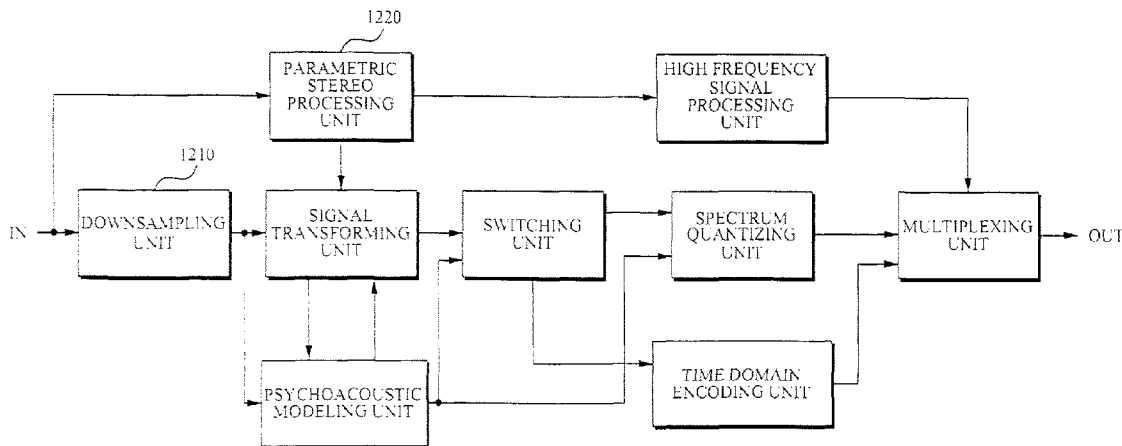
1220

PARAMETRIC STEREO PROCESSING UNIT

HIGH FREQUENCY SIGNAL PROCESSING UNIT

1210

IN

DOWNSAMPLING UNIT

SIGNAL TRANSFORMING UNIT

SWITCHING UNIT

SPECTRUM QUANTIZING UNIT

MULTIPLEXING UNIT

OUT

TIME DOMAIN ENCODING UNIT

PSYCHOACOUSTIC MODELING UNIT